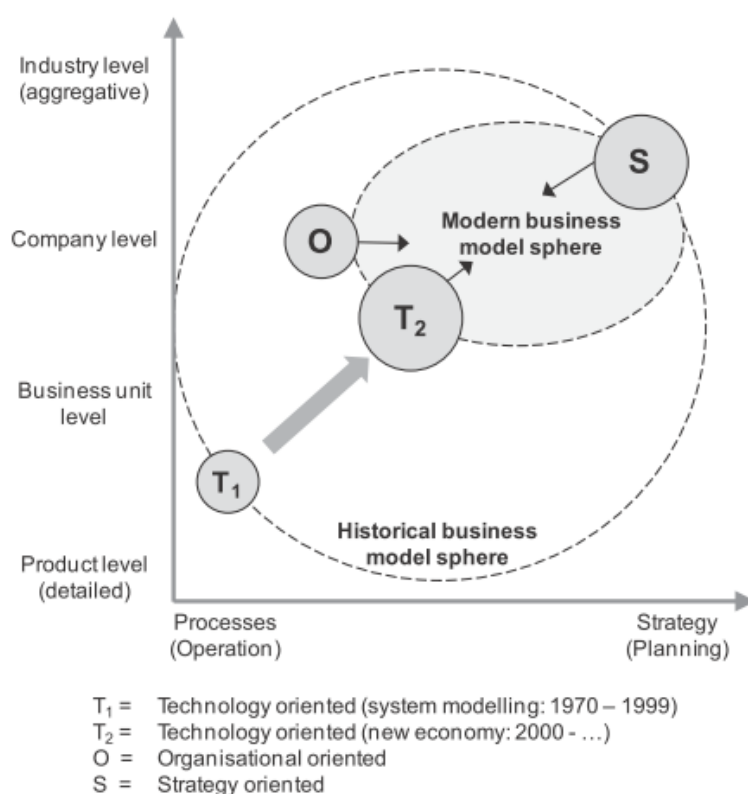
Industry level (aggregative)

Company level

Business unit level

Product level (detailed)

S

O

Modern business model sphere

$T_2$

$T_1$

Historical business model sphere

Processes (Operation)

Strategy (Planning)

$T_1$ = Technology oriented (system modelling: 1970 – 1999)
$T_2$ = Technology oriented (new economy: 2000 - …)
O = Organisational oriented
S = Strategy oriented